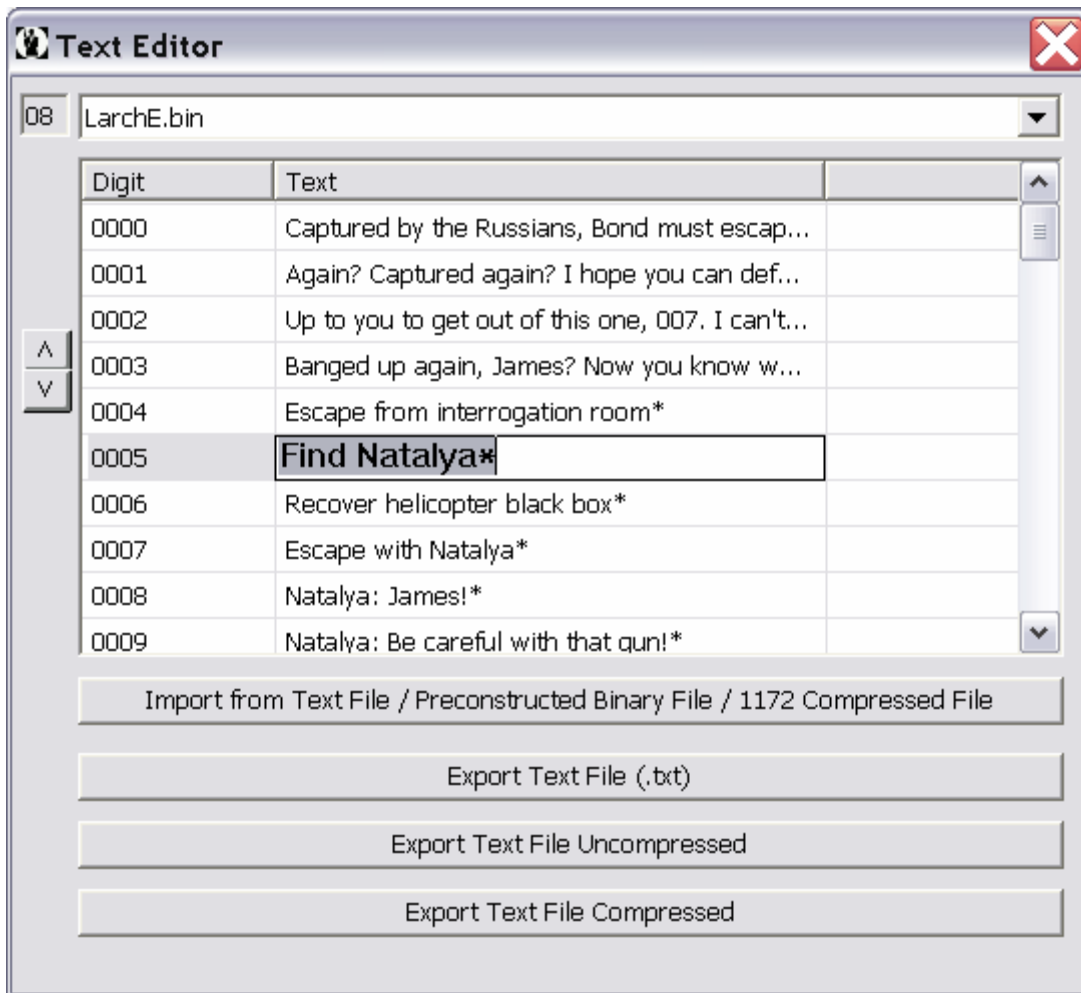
Text Editor

08 LarchE.bin

| Digit | Text |  |
|---|---|---|
| 0000 | Captured by the Russians, Bond must escap... |  |
| 0001 | Again? Captured again? I hope you can def... |  |
| 0002 | Up to you to get out of this one, 007. I can't... |  |
| 0003 | Banged up again, James? Now you know w... |  |
| 0004 | Escape from interrogation room* |  |
| 0005 | Find Natalya* |  |
| 0006 | Recover helicopter black box* |  |
| 0007 | Escape with Natalya* |  |
| 0008 | Natalya: James!* |  |
| 0009 | Natalya: Be careful with that gun!* |  |

Λ
V

Import from Text File / Preconstructed Binary File / 1172 Compressed File

Export Text File (.txt)

Export Text File Uncompressed

Export Text File Compressed